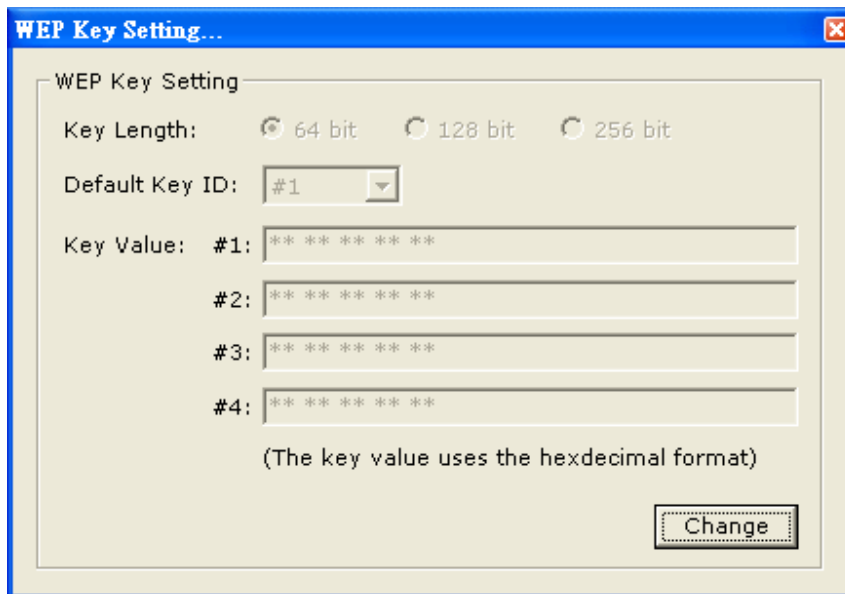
WEP Key Setting...

WEP Key Setting

Key Length: 64 bit 128 bit 256 bit

Default Key ID: #1

Key Value: #1: ** ** ** ** **

#2: ** ** ** ** **

#3: ** ** ** ** **

#4: ** ** ** ** **

(The key value uses the hexdecimal format)

Change